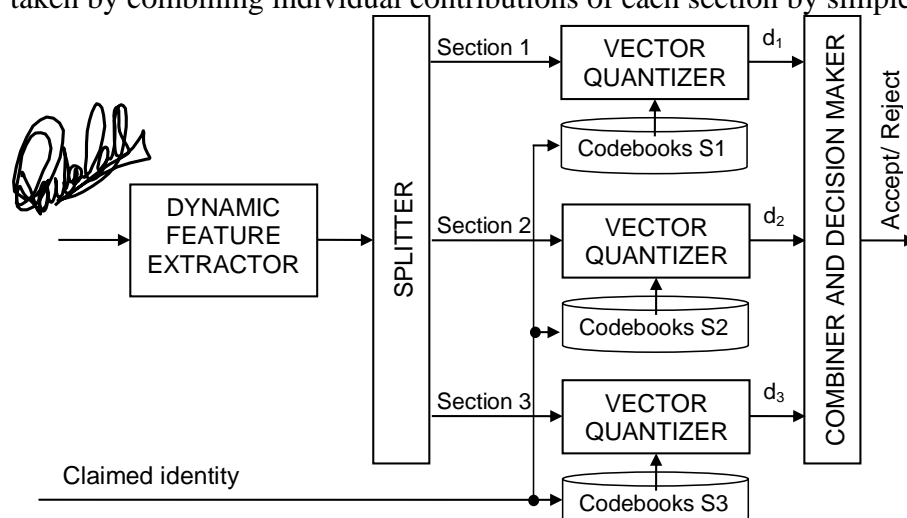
taken by combining individual contributions of each section by simple

DYNAMIC FEATURE EXTRACTOR

SPLITTER

Section 1

Section 2

Section 3

VECTOR QUANTIZER

Codebooks S1

VECTOR QUANTIZER

Codebooks S2

VECTOR QUANTIZER

Codebooks S3

$d_1$

$d_2$

$d_3$

COMBINER AND DECISION MAKER

Accept/ Reject

Claimed identity